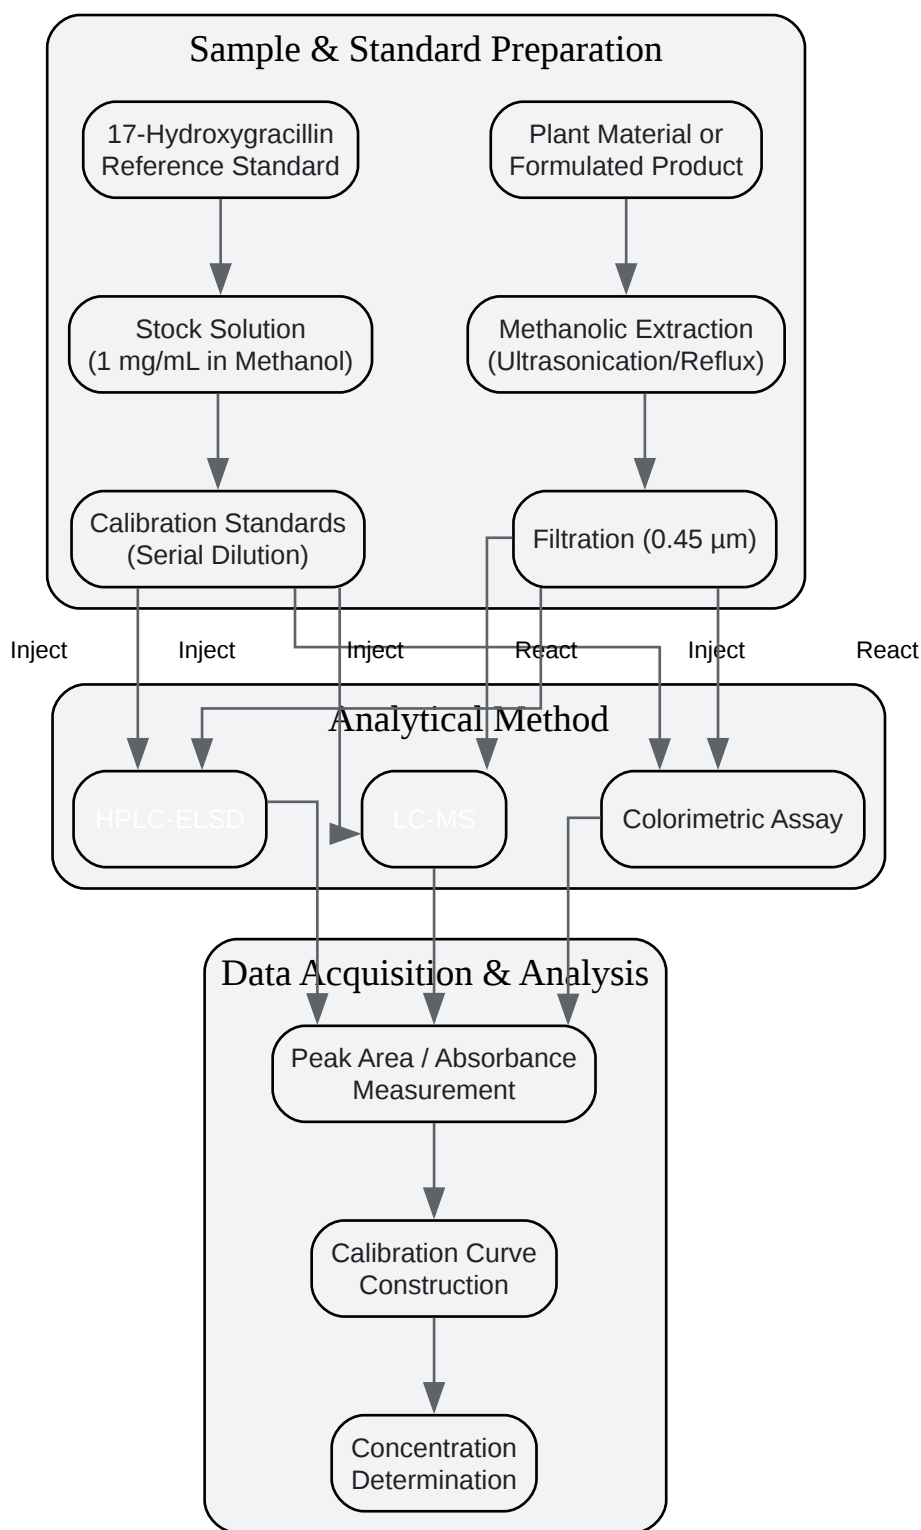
Sample & Standard Preparation

17-Hydroxygracillin Reference Standard

Plant Material or Formulated Product

Stock Solution (1 mg/mL in Methanol)

Methanolic Extraction (Ultrasonication/Reflux)

Calibration Standards (Serial Dilution)

Filtration (0.45 µm)

Inject

Inject

Inject

React

Inject

React

Analytical Method

HPLC-ELSD

LC-MS

Colorimetric Assay

Data Acquisition & Analysis

Peak Area / Absorbance Measurement

Calibration Curve Construction

Concentration Determination